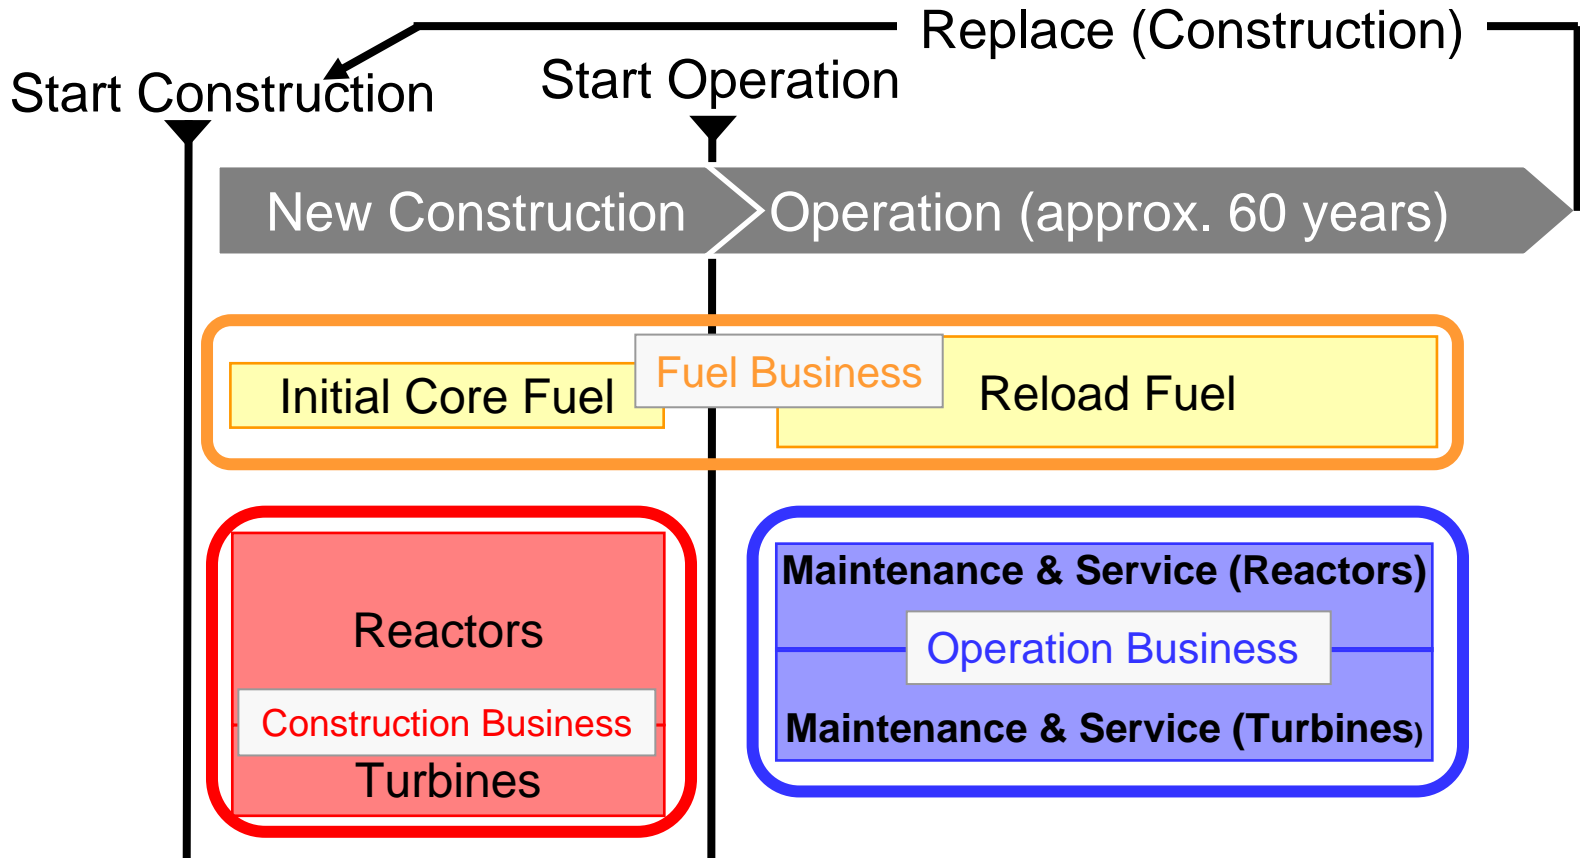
Replace (Construction)

Start Construction

Start Operation

New Construction

Operation (approx. 60 years)

Initial Core Fuel

Fuel Business

Reload Fuel

Reactors

Construction Business

Turbines

Maintenance & Service (Reactors)

Operation Business

Maintenance & Service (Turbines)